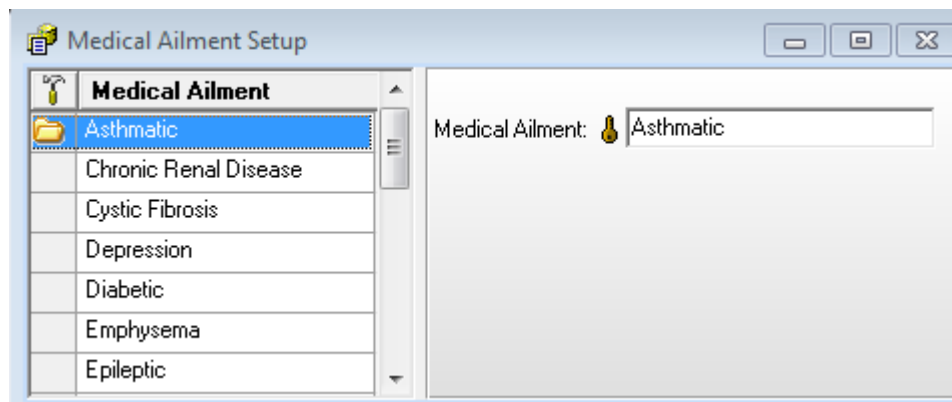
Medical Ailment Setup

| | Medical Ailment |
|---|---|
| | Asthmatic |
| | Chronic Renal Disease |
| | Cystic Fibrosis |
| | Depression |
| | Diabetic |
| | Emphysema |
| | Epileptic |

Medical Ailment: Asthmatic